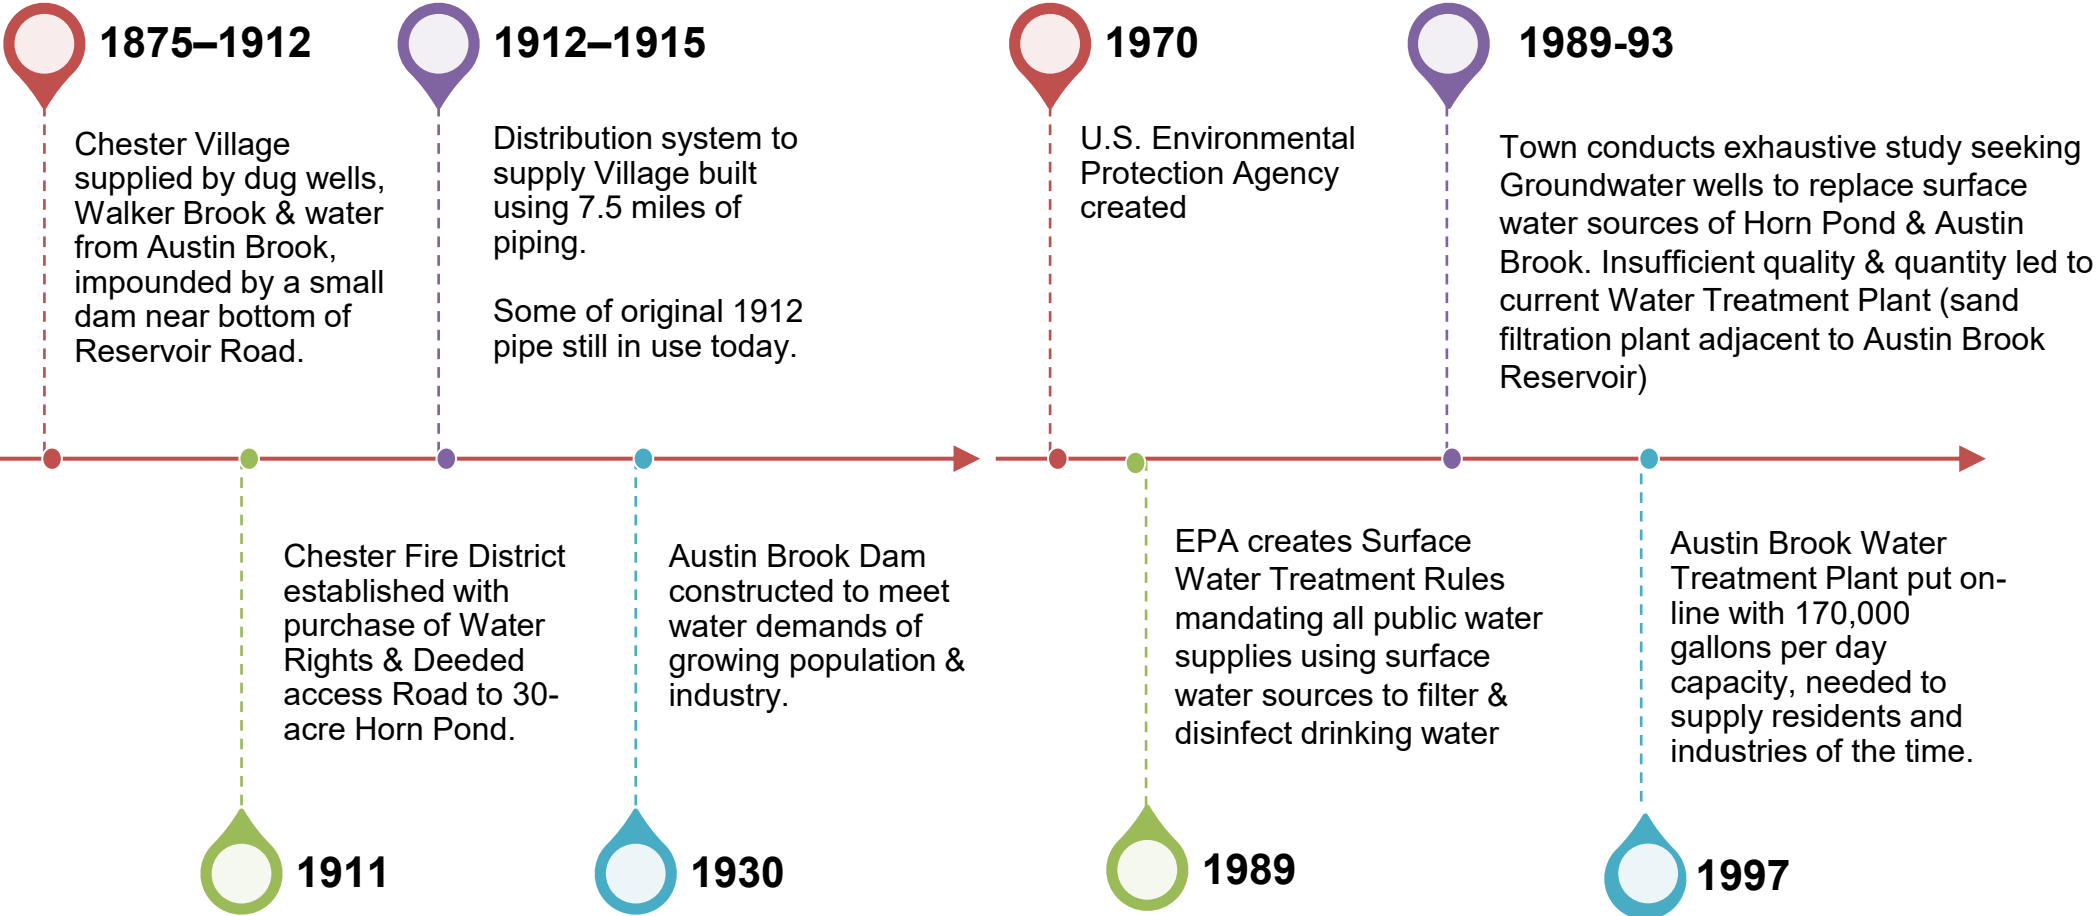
1875–1912

Chester Village supplied by dug wells, Walker Brook & water from Austin Brook, impounded by a small dam near bottom of Reservoir Road.

1912–1915

Distribution system to supply Village built using 7.5 miles of piping.

Some of original 1912 pipe still in use today.

1911

Chester Fire District established with purchase of Water Rights & Deeded access Road to 30-acre Horn Pond.

1930

Austin Brook Dam constructed to meet water demands of growing population & industry.

1970

U.S. Environmental Protection Agency created

1989-93

Town conducts exhaustive study seeking Groundwater wells to replace surface water sources of Horn Pond & Austin Brook. Insufficient quality & quantity led to current Water Treatment Plant (sand filtration plant adjacent to Austin Brook Reservoir)

1989

EPA creates Surface Water Treatment Rules mandating all public water supplies using surface water sources to filter & disinfect drinking water

1997

Austin Brook Water Treatment Plant put on-line with 170,000 gallons per day capacity, needed to supply residents and industries of the time.